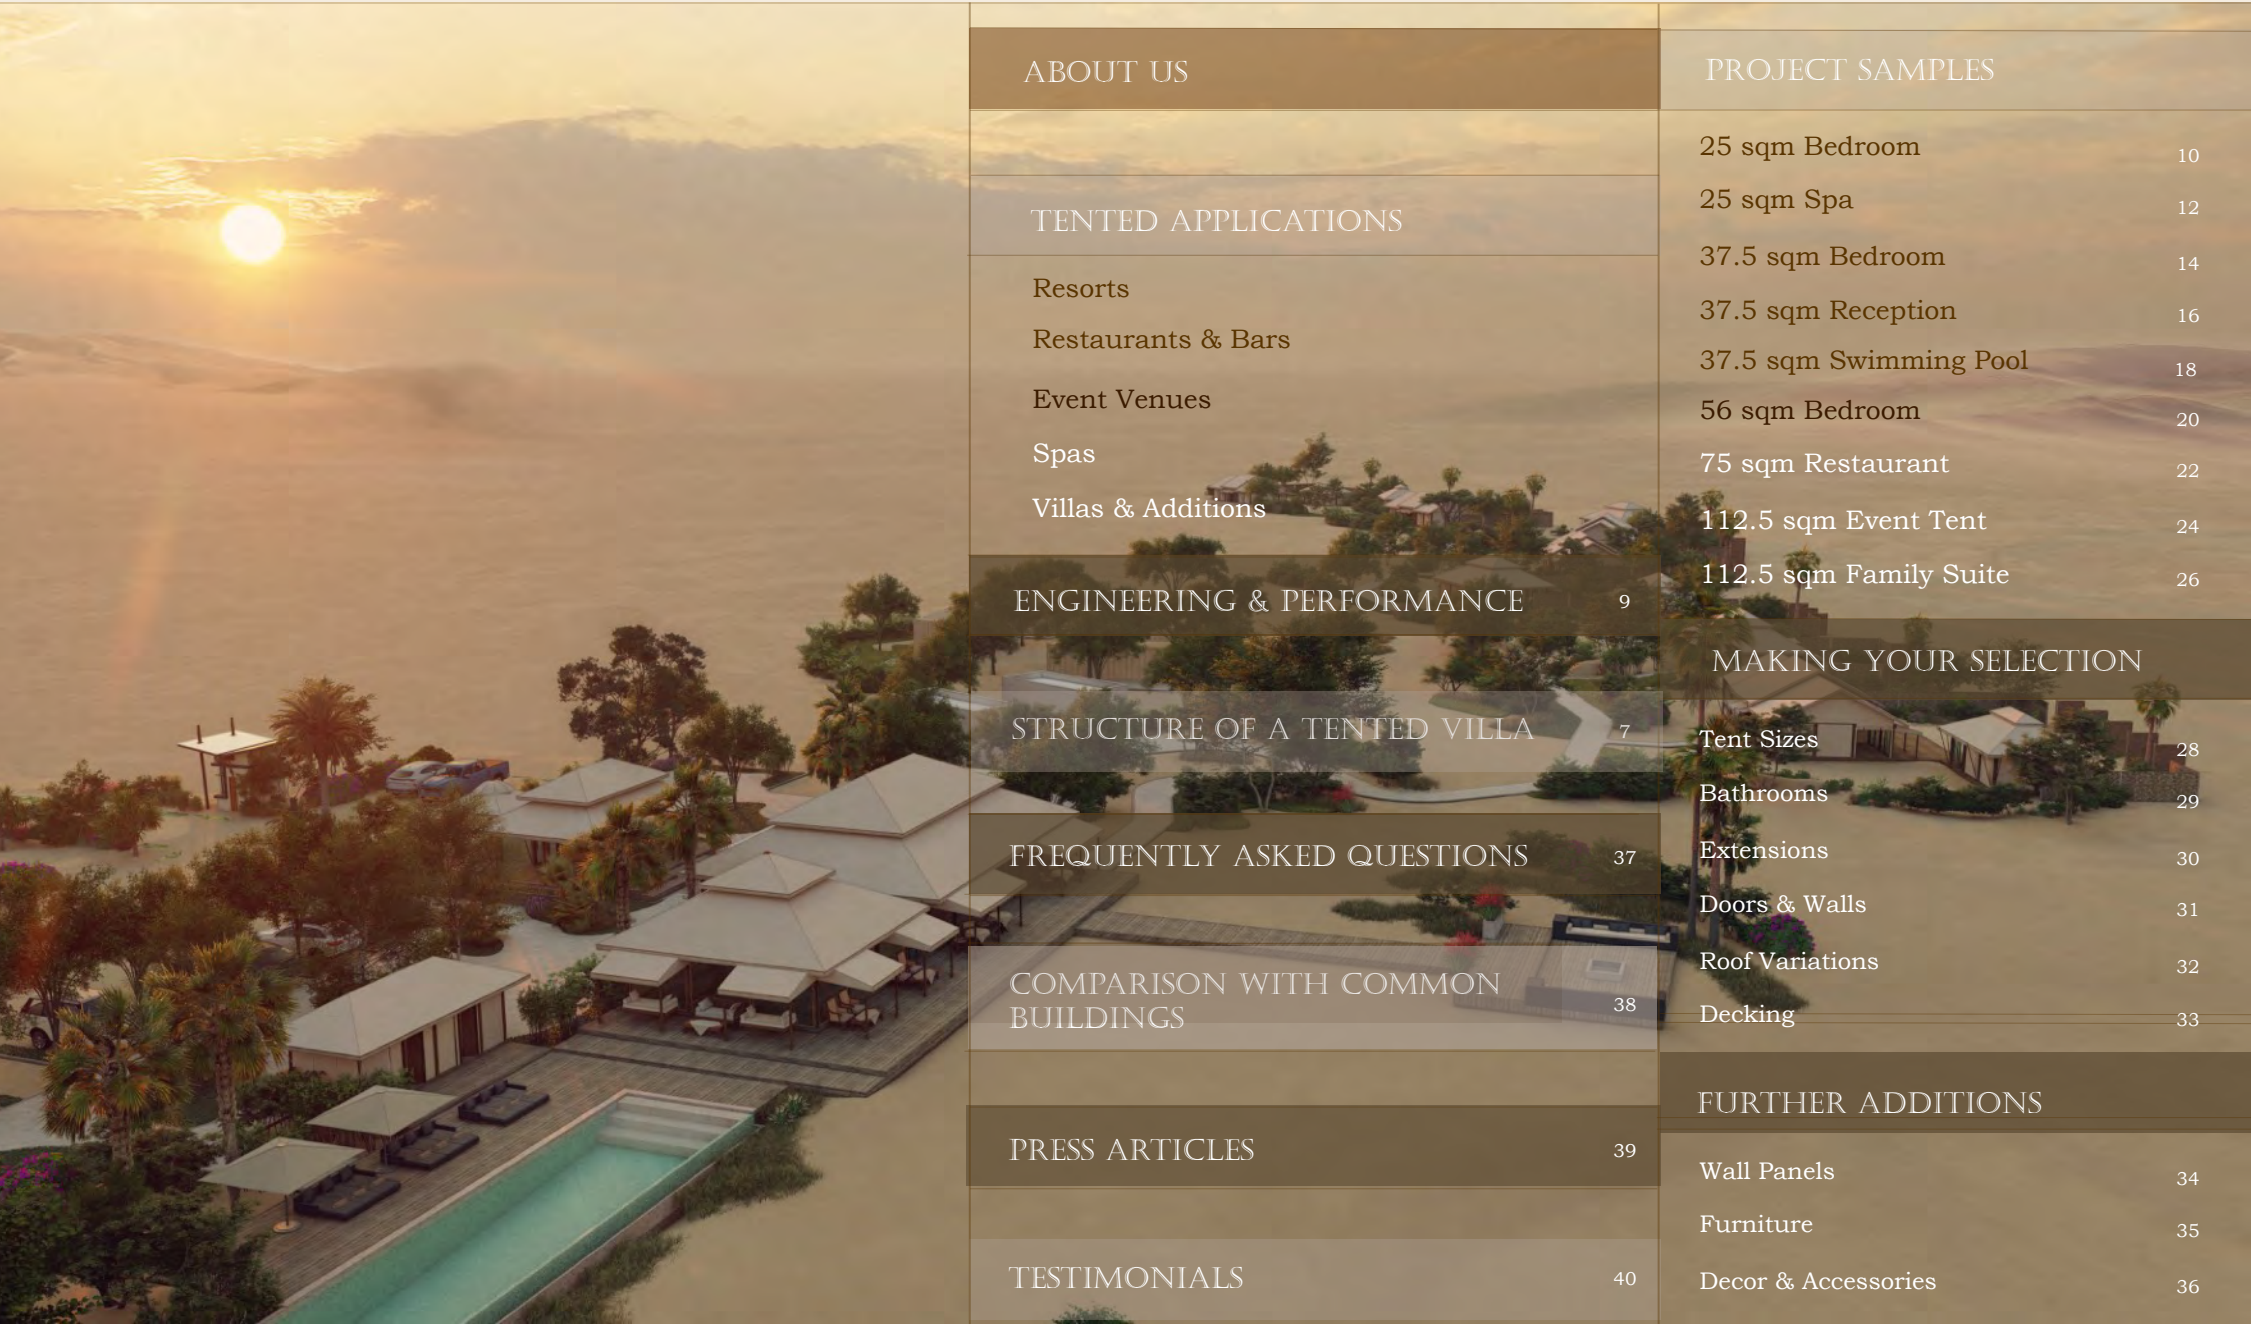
ABOUT US

TENTED APPLICATIONS

Resorts
Restaurants & Bars
Event Venues
Spas
Villas & Additions

ENGINEERING & PERFORMANCE 9

STRUCTURE OF A TENTED VILLA 7

FREQUENTLY ASKED QUESTIONS 37

COMPARISON WITH COMMON BUILDINGS 38

PRESS ARTICLES 39

TESTIMONIALS 40

PROJECT SAMPLES

25 sqm Bedroom 10
25 sqm Spa 12
37.5 sqm Bedroom 14
37.5 sqm Reception 16
37.5 sqm Swimming Pool 18
56 sqm Bedroom 20
75 sqm Restaurant 22
112.5 sqm Event Tent 24
112.5 sqm Family Suite 26

MAKING YOUR SELECTION

Tent Sizes 28
Bathrooms 29
Extensions 30
Doors & Walls 31
Roof Variations 32
Decking 33

FURTHER ADDITIONS

Wall Panels 34
Furniture 35
Decor & Accessories 36